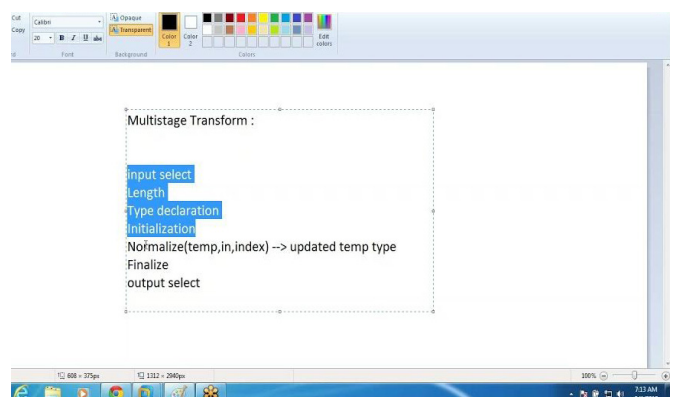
Cut
Copy
Calibri
20
B I U abc
Font
Opaque
Transparent
Background
Color 1
Color 2
Edit colors
Colors

Multistage Transform :

input select
Length
Type declaration
Initialization
Normalize(temp,in,index) --> updated temp type
Finalize
output select

608 × 375px
1312 × 2940px
100%
7:13 AM